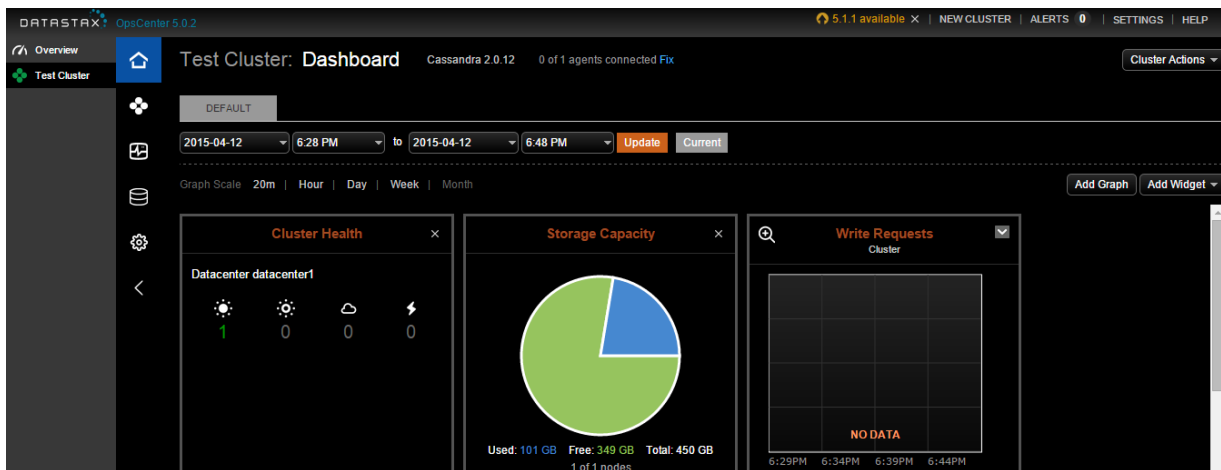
DATASTAX OpsCenter 5.0.2

5.1.1 available × | NEW CLUSTER | ALERTS 0 | SETTINGS | HELP

Overview
Test Cluster

Test Cluster: Dashboard Cassandra 2.0.12 0 of 1 agents connected Fix

Cluster Actions

DEFAULT

2015-04-12 6:28 PM to 2015-04-12 6:48 PM Update Current

Graph Scale 20m | Hour | Day | Week | Month

Add Graph Add Widget

Cluster Health ×

Datacenter datacenter1

1 0 0 0

Storage Capacity ×

Used: 101 GB Free: 349 GB Total: 450 GB

1 of 1 nodes

Write Requests
Cluster

NO DATA

6:29PM 6:34PM 6:39PM 6:44PM